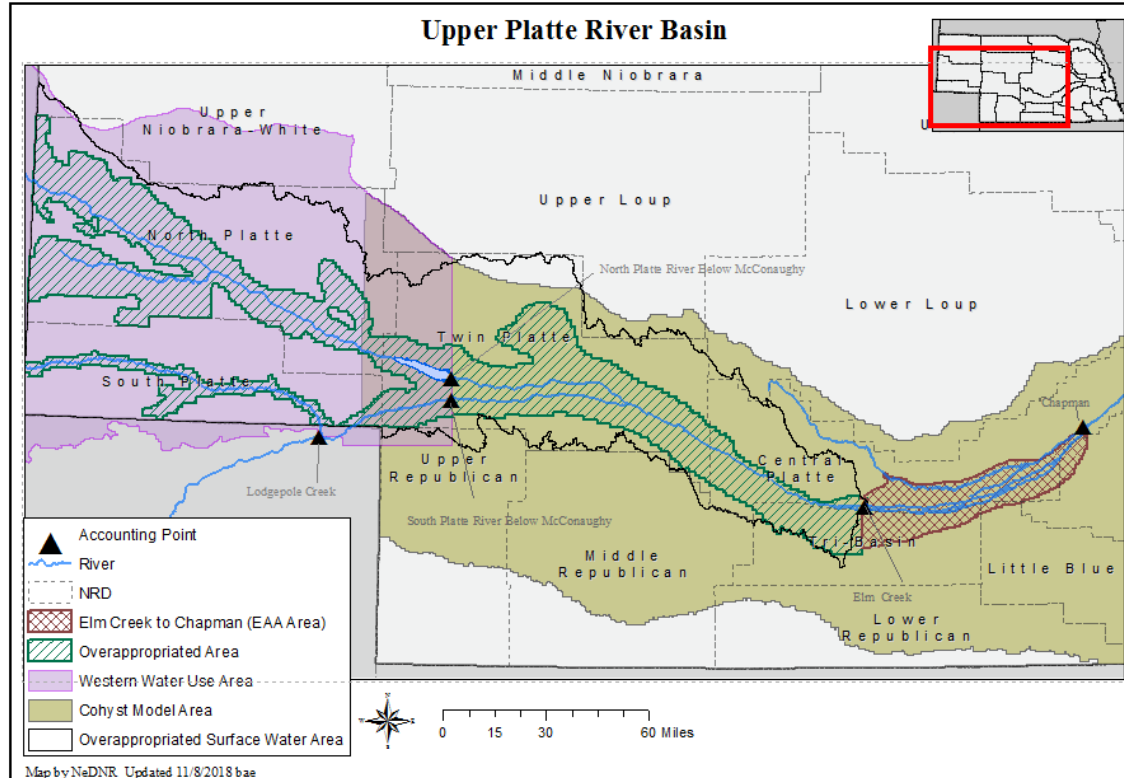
Upper Platte River Basin

Middle Niobrara

Upper Niobrara-White

Upper Loup

North Platte

North Platte River Below McConaughy

Lower Loup

Twin Platte

South Platte

Chapman

Lodgepole Creek

Upper Republican

Central Platte

South Platte River Below McConaughy

Tri-Basin

Middle Republican

Little Blue

Elm Creek

Lower Republican

Accounting Point
River
NRD
Elm Creek to Chapman (EAA Area)
Overappropriated Area
Western Water Use Area
Cohyst Model Area
Overappropriated Surface Water Area

N
0 15 30 60 Miles

Map by NeDNR Updated 11/8/2018 bae